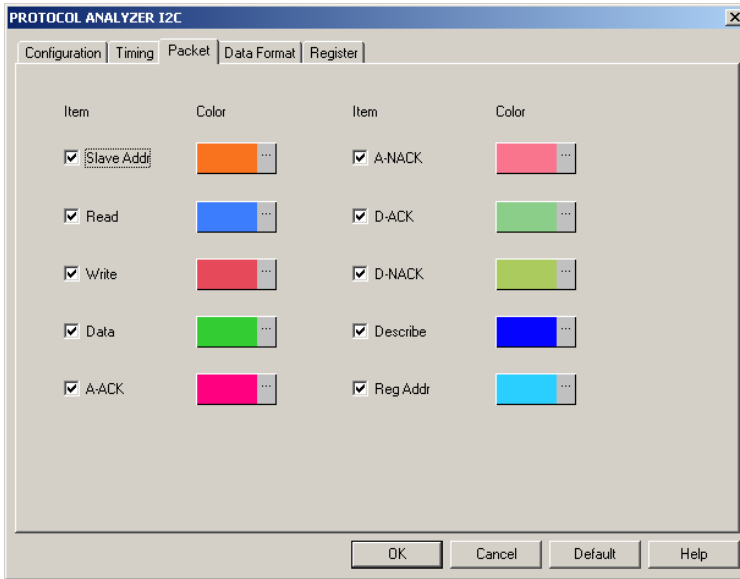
PROTOCOL ANALYZER I2C

Configuration | Timing | Packet | Data Format | Register

| Item | Color | Item | Color |
|---|---|---|---|
| Slave Addr | ... | A-NACK | ... |
| Read | ... | D-ACK | ... |
| Write | ... | D-NACK | ... |
| Data | ... | Describe | ... |
| A-ACK | ... | Reg Addr | ... |

OK | Cancel | Default | Help